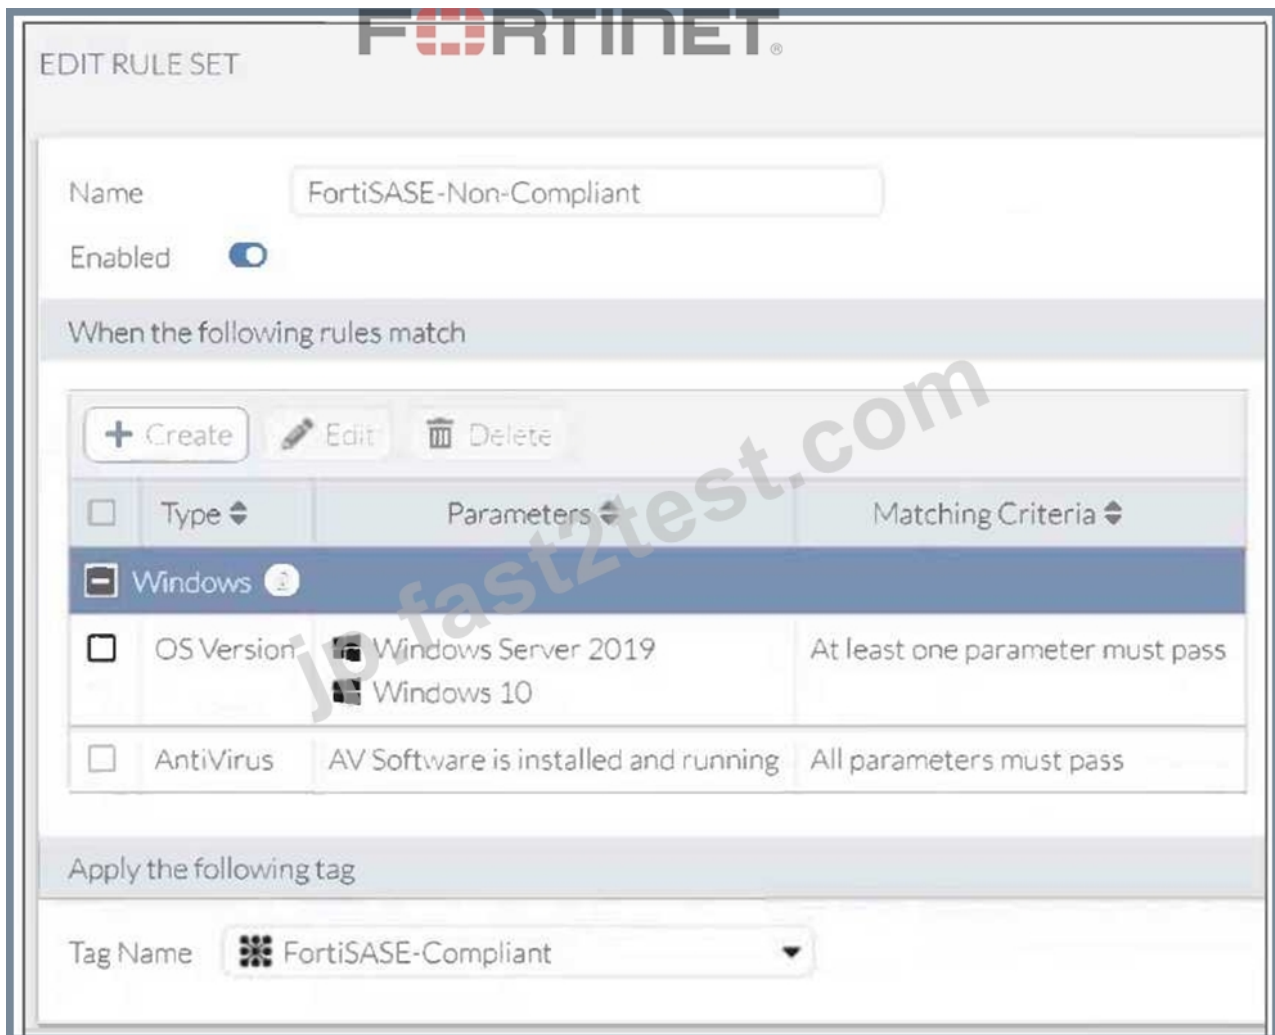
FORTINET

EDIT RULE SET

Name FortiSASE-Non-Compliant

Enabled

When the following rules match

+ Create Edit Delete

| | Type | Parameters | Matching Criteria |
|---|---|---|---|
| | Windows 2 | | |
| | OS Version | Windows Server 2019 Windows 10 | At least one parameter must pass |
| | AntiVirus | AV Software is installed and running | All parameters must pass |

Apply the following tag

Tag Name FortiSASE-Compliant

jp.fast2test.com